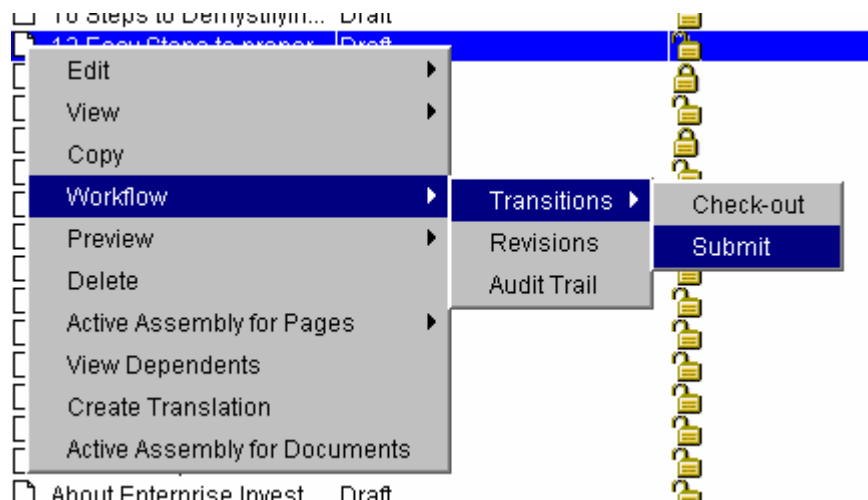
10 Steps to Demystifyin... Draft
12 Easy Steps to proper... Draft

Edit
View
Copy
Workflow
Preview
Delete
Active Assembly for Pages
View Dependents
Create Translation
Active Assembly for Documents

Transitions
Revisions
Audit Trail

Check-out
Submit

About Enterprise Invest... Draft